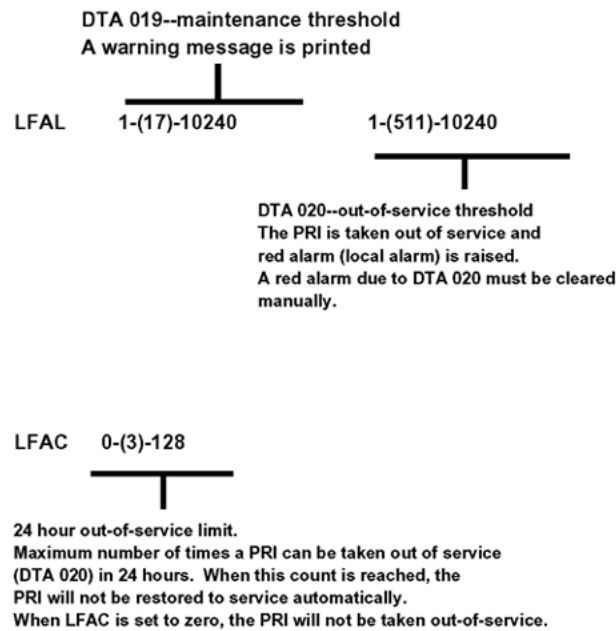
DTA 019--maintenance threshold
A warning message is printed

LFAL 1-(17)-10240 1-(511)-10240

DTA 020--out-of-service threshold
The PRI is taken out of service and red alarm (local alarm) is raised.
A red alarm due to DTA 020 must be cleared manually.

LFAC 0-(3)-128

24 hour out-of-service limit.
Maximum number of times a PRI can be taken out of service (DTA 020) in 24 hours. When this count is reached, the PRI will not be restored to service automatically.
When LFAC is set to zero, the PRI will not be taken out-of-service.